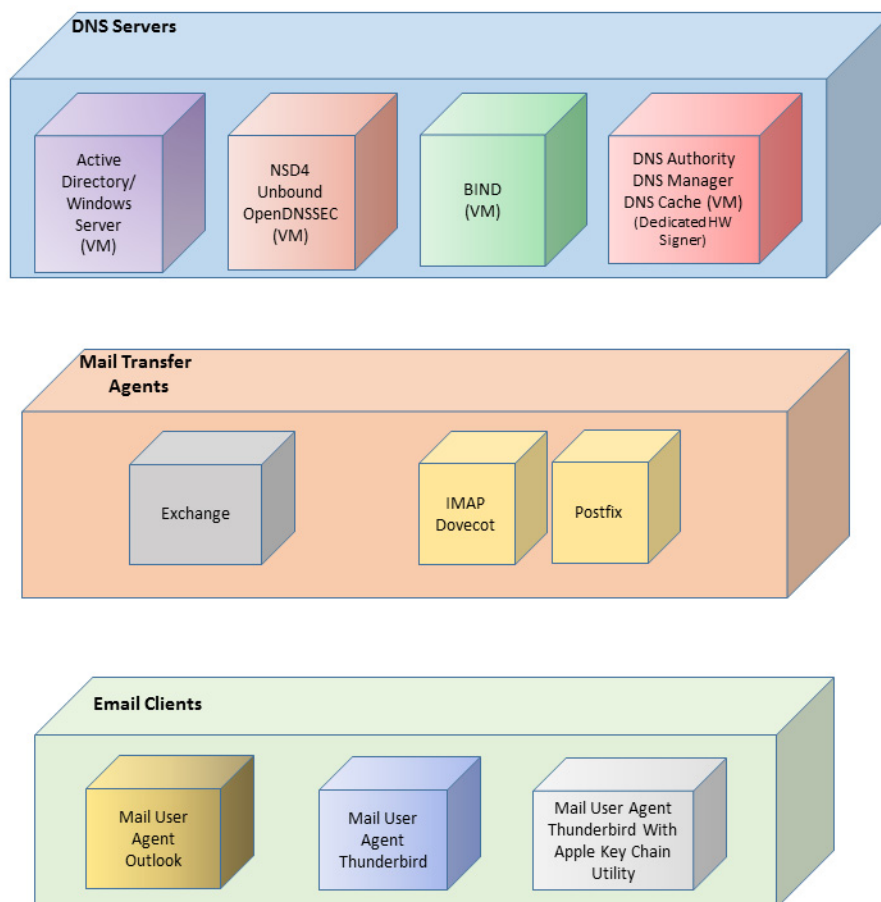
DNS Servers

Active Directory/ Windows Server (VM)

NSD4 Unbound OpenDNSSEC (VM)

BIND (VM)

DNS Authority DNS Manager DNS Cache (VM) (Dedicated HW Signer)

Mail Transfer Agents

Exchange

IMAP Dovecot

Postfix

Email Clients

Mail User Agent Outlook

Mail User Agent Thunderbird

Mail User Agent Thunderbird With Apple Key Chain Utility